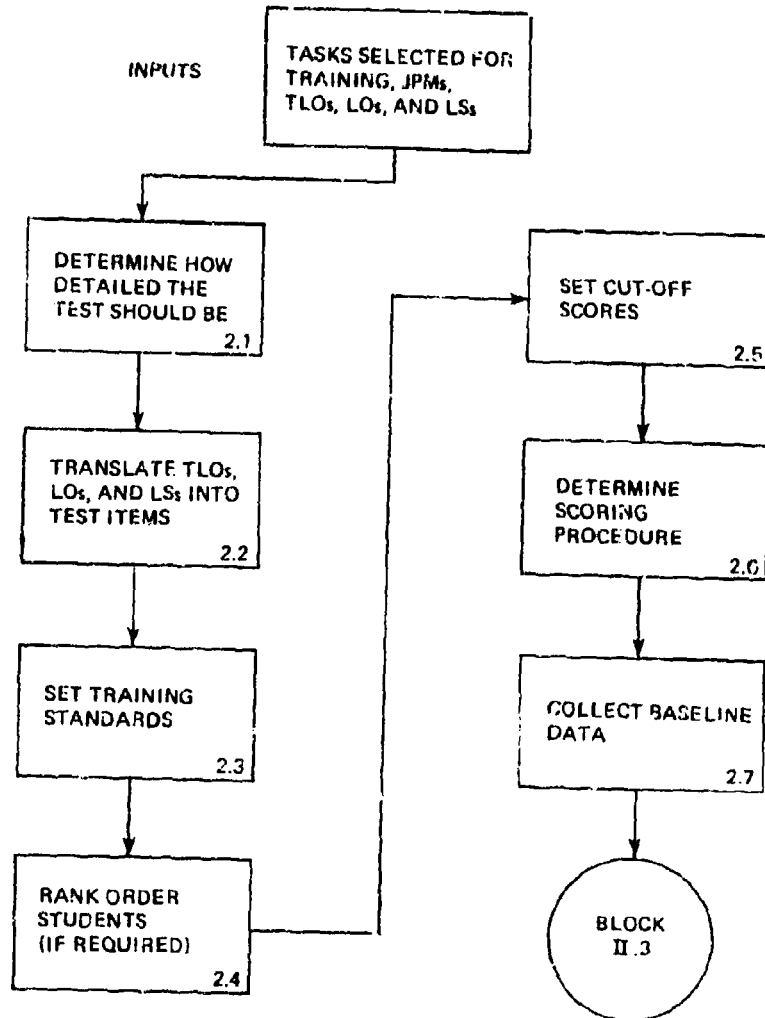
INPUTS

TASKS SELECTED FOR TRAINING, JPMs, TLOs, LOs, AND LSs

DETERMINE HOW DETAILED THE TEST SHOULD BE 2.1

TRANSLATE TLOs, LOs, AND LSs INTO TEST ITEMS 2.2

SET TRAINING STANDARDS 2.3

RANK ORDER STUDENTS (IF REQUIRED) 2.4

SET CUT-OFF SCORES 2.5

DETERMINE SCORING PROCEDURE 2.6

COLLECT BASELINE DATA 2.7

BLOCK II.3